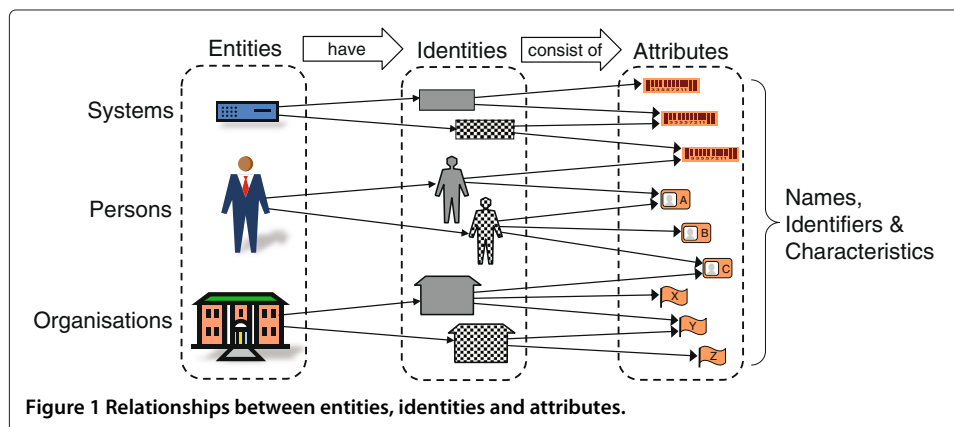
Entities have Identities consist of Attributes

Systems

Persons

Organisations

A

B

C

X

Y

Z

Names, Identifiers & Characteristics

Figure 1 Relationships between entities, identities and attributes.